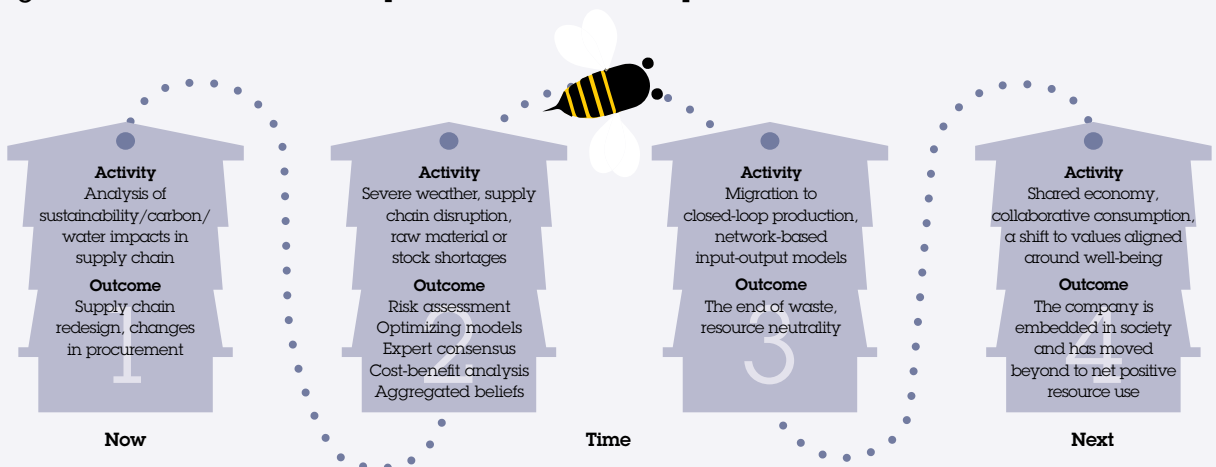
Activity
Analysis of sustainability/carbon/ water impacts in supply chain
Outcome
Supply chain redesign, changes in procurement
1

Activity
Severe weather, supply chain disruption, raw material or stock shortages
Outcome
Risk assessment
Optimizing models
Expert consensus
Cost-benefit analysis
Aggregated beliefs
2

Activity
Migration to closed-loop production, network-based input-output models
Outcome
The end of waste, resource neutrality
3

Activity
Shared economy, collaborative consumption, a shift to values aligned around well-being
Outcome
The company is embedded in society and has moved beyond to net positive resource use
4

Now

Time

Next